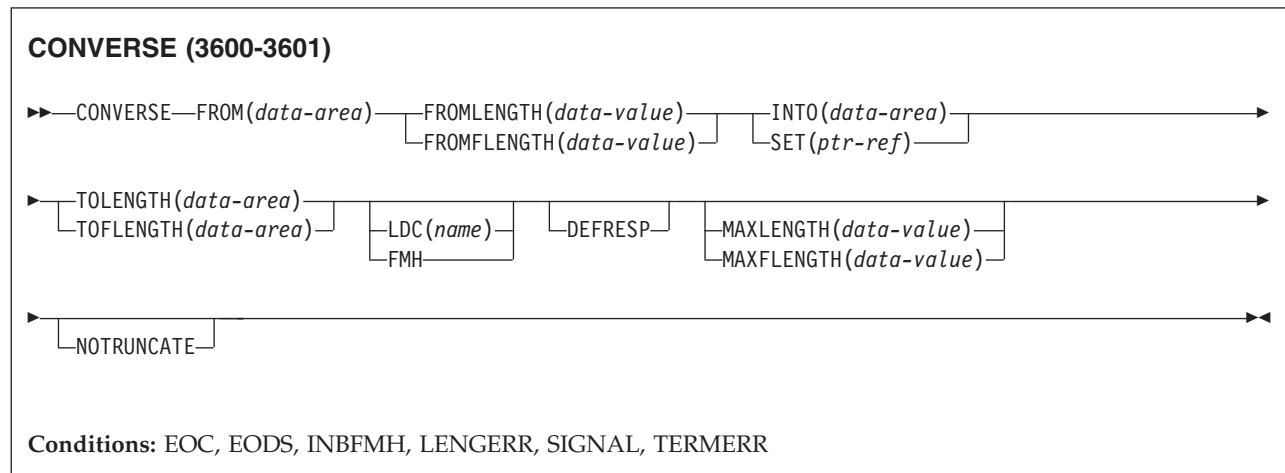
**CONVERSE (3600-3601)**

CONVERSE FROM(*data-area*) FROMLENGTH(*data-value*) FROMFLENGTH(*data-value*) INTO(*data-area*) SET(*ptr-ref*)

TOLENGTH(*data-area*) TOFLENGTH(*data-area*) LDC(*name*) FMH DEFRESP MAXLENGTH(*data-value*) MAXFLENGTH(*data-value*)

NOTRUNCATE

**Conditions:** EOC, EODS, INBFMH, LENGERR, SIGNAL, TERMERR